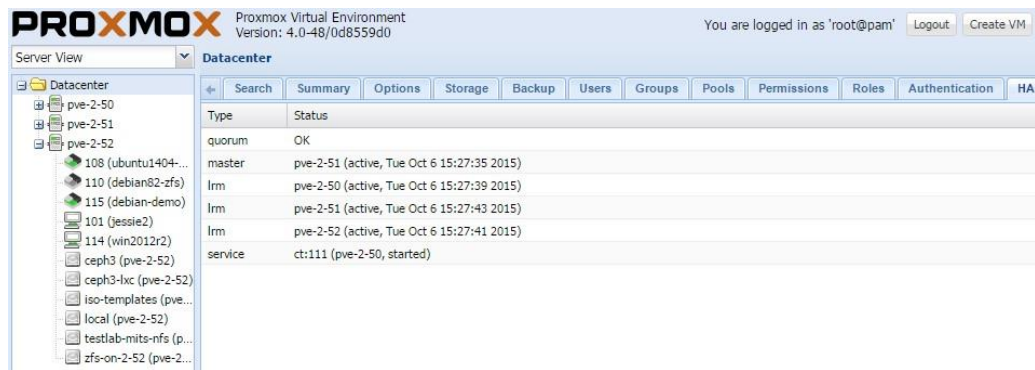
PROXMOX Proxmox Virtual Environment
Version: 4.0-48/0d8559d0

You are logged in as 'root@pam' Logout Create VM

Server View

Datacenter

Datacenter
pve-2-50
pve-2-51
pve-2-52
108 (ubuntu1404-...
110 (debian82-zfs)
115 (debian-demo)
101 (jessie2)
114 (win2012r2)
ceph3 (pve-2-52)
ceph3-lxc (pve-2-52)
iso-templates (pve...
local (pve-2-52)
testlab-mits-nfs (p...
zfs-on-2-52 (pve-2...

Search Summary Options Storage Backup Users Groups Pools Permissions Roles Authentication HA

| Type | Status |
|---|---|
| quorum | OK |
| master | pve-2-51 (active, Tue Oct 6 15:27:35 2015) |
| lrm | pve-2-50 (active, Tue Oct 6 15:27:39 2015) |
| lrm | pve-2-51 (active, Tue Oct 6 15:27:43 2015) |
| lrm | pve-2-52 (active, Tue Oct 6 15:27:41 2015) |
| service | ct:111 (pve-2-50, started) |